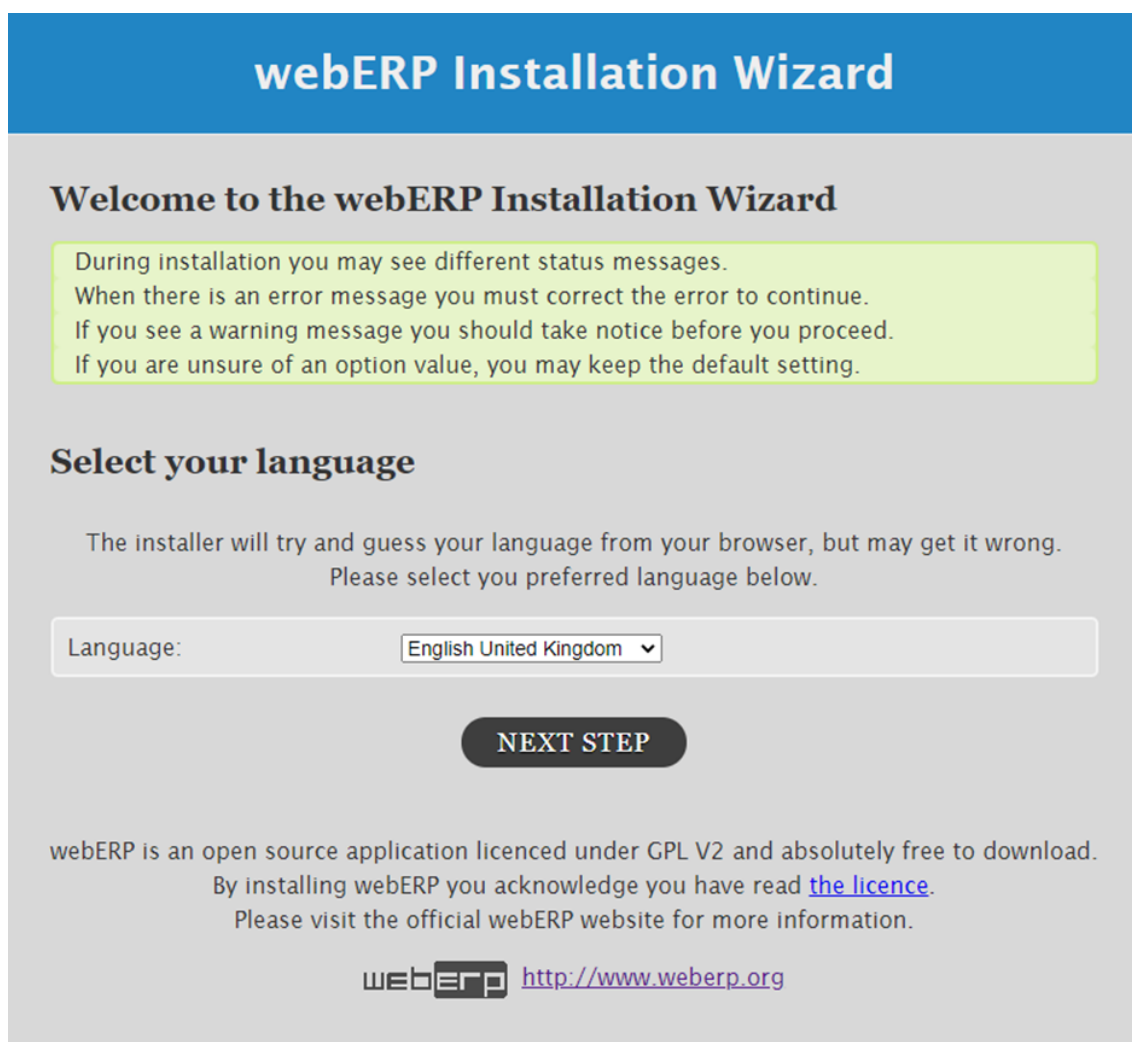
webERP Installation Wizard

Welcome to the webERP Installation Wizard

During installation you may see different status messages.
When there is an error message you must correct the error to continue.
If you see a warning message you should take notice before you proceed.
If you are unsure of an option value, you may keep the default setting.

Select your language

The installer will try and guess your language from your browser, but may get it wrong.
Please select you preferred language below.

Language: English United Kingdom

NEXT STEP

webERP is an open source application licenced under GPL V2 and absolutely free to download.
By installing webERP you acknowledge you have read the licence.
Please visit the official webERP website for more information.

webERP http://www.weberp.org